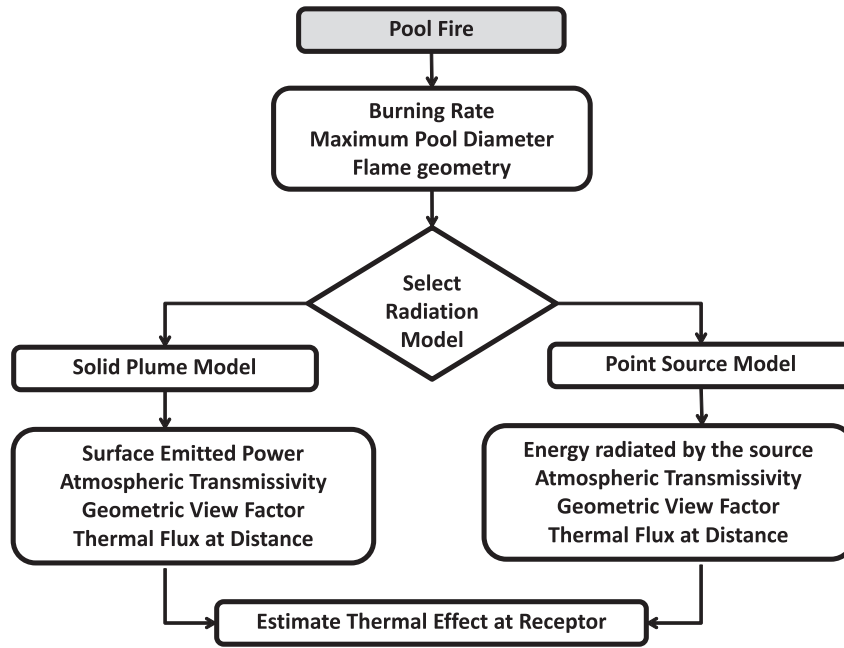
Pool Fire

Burning Rate
Maximum Pool Diameter
Flame geometry

Select
Radiation
Model

Solid Plume Model

Point Source Model

Surface Emitted Power
Atmospheric Transmissivity
Geometric View Factor
Thermal Flux at Distance

Energy radiated by the source
Atmospheric Transmissivity
Geometric View Factor
Thermal Flux at Distance

Estimate Thermal Effect at Receptor